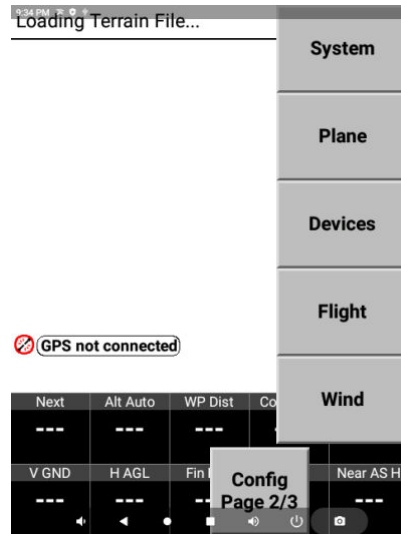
9:34 PM
Loading Terrain File...

System

Plane

Devices

Flight

Wind

GPS not connected

| Next | Alt Auto | WP Dist | Co |
|---|---|---|---|
| --- | --- | --- | |

| V GND | H AGL | Fin | Near AS H |
|---|---|---|---|
| --- | --- | -- | --- |

Config
Page 2/3